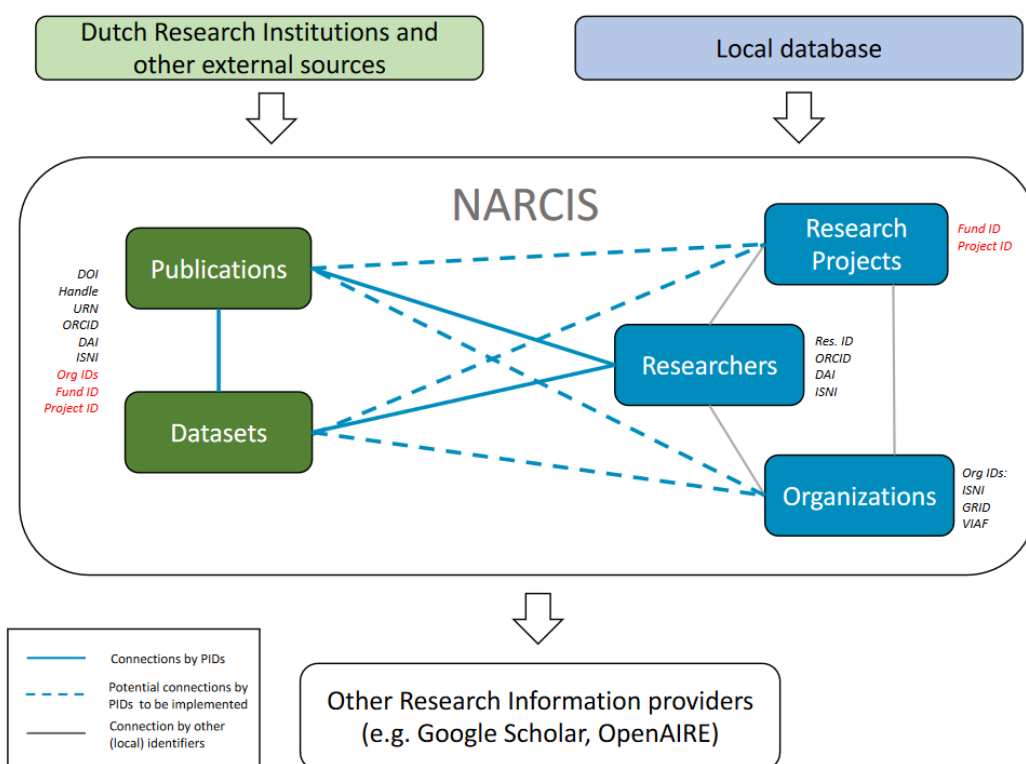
Dutch Research Institutions and other external sources

Local database

NARCIS

DOI
Handle
URN
ORCID
DAI
ISNI
Org IDs
Fund ID
Project ID

Publications

Datasets

Research Projects

Fund ID
Project ID

Researchers

Res. ID
ORCID
DAI
ISNI

Organizations

Org IDs:
ISNI
GRID
VIAF

Connections by PIDs

Potential connections by PIDs to be implemented

Connection by other (local) identifiers

Other Research Information providers (e.g. Google Scholar, OpenAIRE)